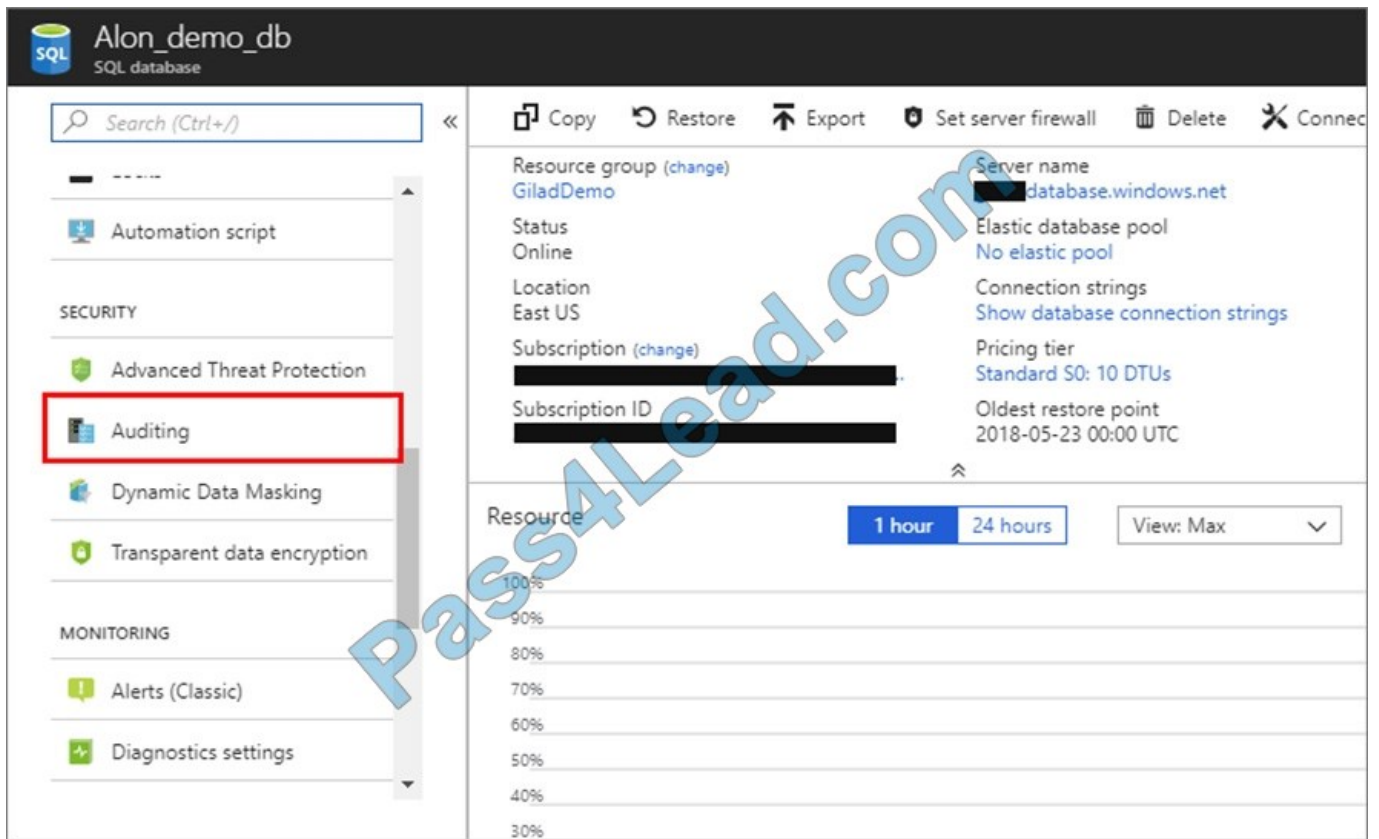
SQL

Alon_demo_db
SQL database

Search (Ctrl+/)

«

Automation script

SECURITY

Advanced Threat Protection

Auditing

Dynamic Data Masking

Transparent data encryption

MONITORING

Alerts (Classic)

Diagnostics settings

Copy Restore Export Set server firewall Delete Connec

Resource group (change)
GiladDemo

Status
Online

Location
East US

Subscription (change)
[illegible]

Subscription ID
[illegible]

Server name
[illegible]database.windows.net

Elastic database pool
No elastic pool

Connection strings
Show database connection strings

Pricing tier
Standard S0: 10 DTUs

Oldest restore point
2018-05-23 00:00 UTC

Resource

1 hour 24 hours

View: Max

100%
90%
80%
70%
60%
50%
40%
30%

Pass4Lead.com